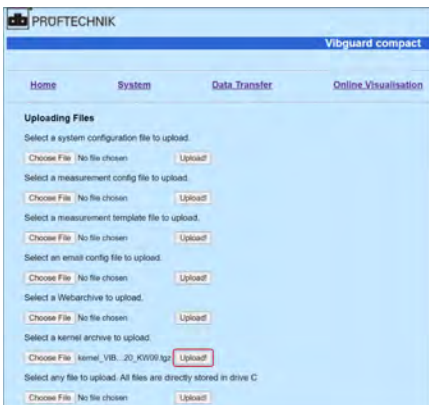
PROFTECHNIK

Vibguard compact

Home System Data Transfer Online Visualisation

Uploading Files

Select a system configuration file to upload.

Choose File No file chosen Upload!

Select a measurement config file to upload.

Choose File No file chosen Upload!

Select a measurement template file to upload.

Choose File No file chosen Upload!

Select an email config file to upload.

Choose File No file chosen Upload!

Select a Webarchive to upload.

Choose File No file chosen Upload!

Select a kernel archive to upload.

Choose File kernel_VIB...20_KW09.tgz Upload!

Select any file to upload. All files are directly stored in drive C

Choose File No file chosen Upload!